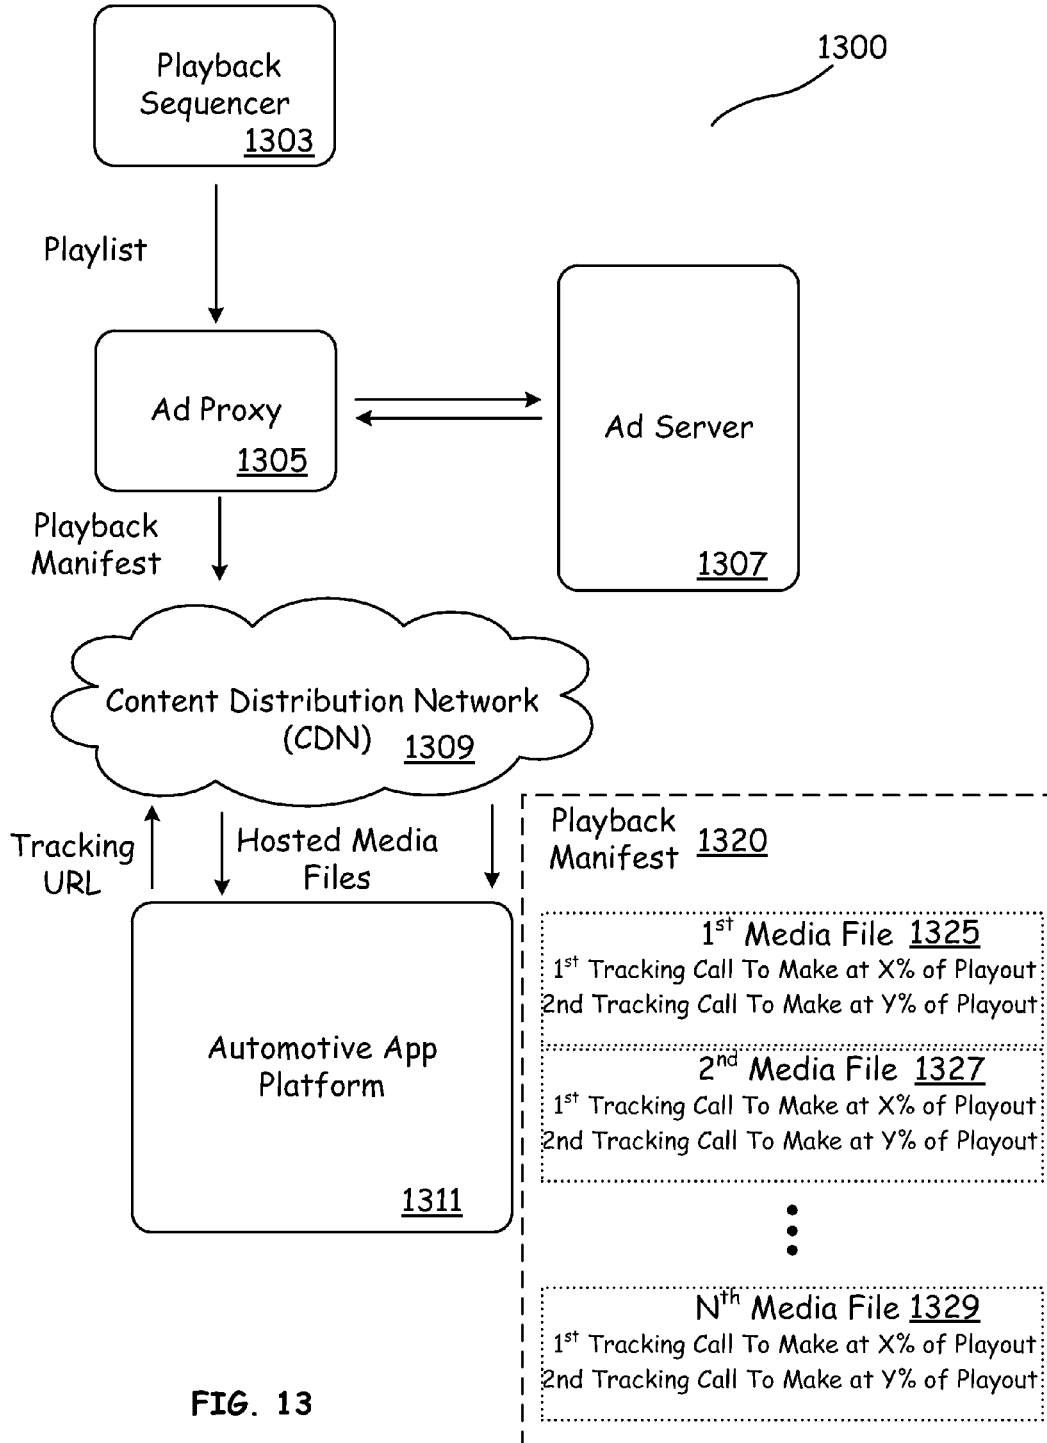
1300

Playback Sequencer 1303

Playlist

Ad Proxy 1305

Ad Server 1307

Playback Manifest

Content Distribution Network (CDN) 1309

Tracking URL

Hosted Media Files

Automotive App Platform 1311

Playback Manifest 1320

1$^{st}$ Media File 1325
1$^{st}$ Tracking Call To Make at X% of Playout
2nd Tracking Call To Make at Y% of Playout

2$^{nd}$ Media File 1327
1$^{st}$ Tracking Call To Make at X% of Playout
2nd Tracking Call To Make at Y% of Playout

N$^{th}$ Media File 1329
1$^{st}$ Tracking Call To Make at X% of Playout
2nd Tracking Call To Make at Y% of Playout

FIG. 13